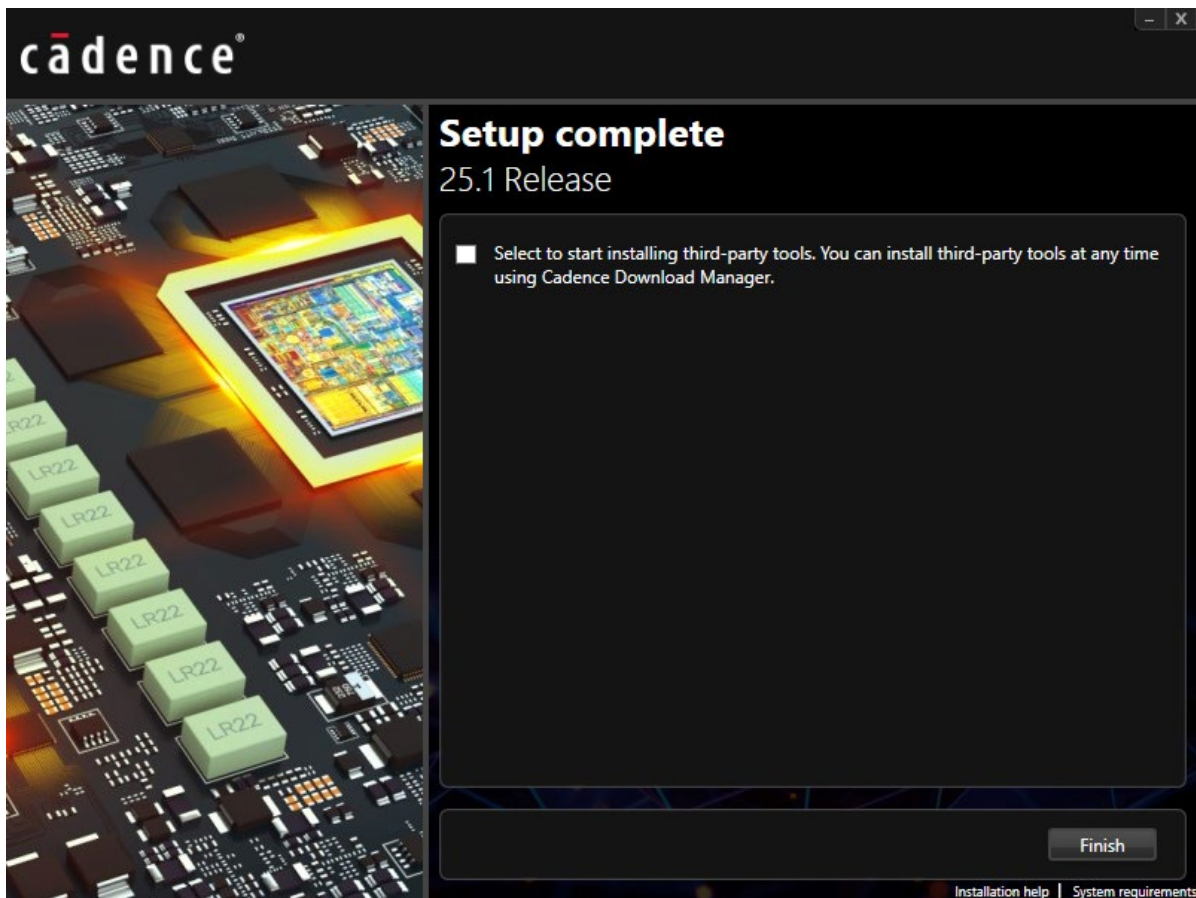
cādence®

– X

Setup complete
25.1 Release

Select to start installing third-party tools. You can install third-party tools at any time using Cadence Download Manager.

LR22
LR22
LR22
LR22
LR22
LR22
LR22

Finish

Installation help | System requirements